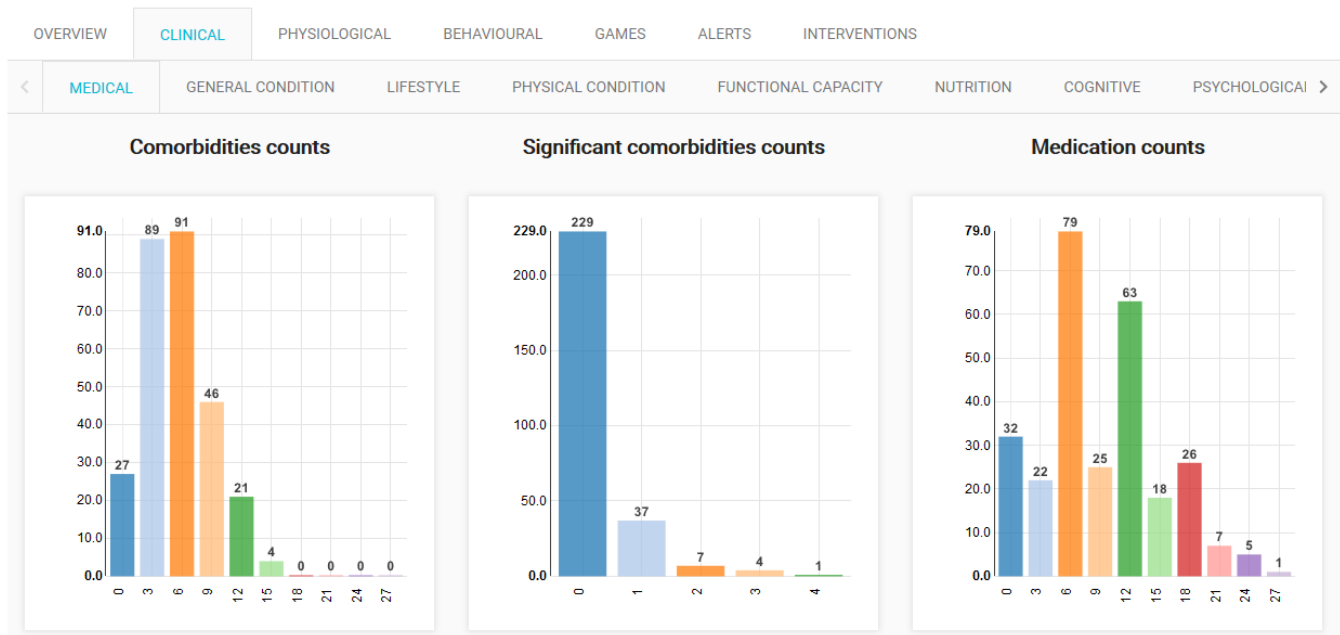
OVERVIEW CLINICAL PHYSIOLOGICAL BEHAVIOURAL GAMES ALERTS INTERVENTIONS

< MEDICAL GENERAL CONDITION LIFESTYLE PHYSICAL CONDITION FUNCTIONAL CAPACITY NUTRITION COGNITIVE PSYCHOLOGICAL >

Comorbidities counts

91.0
80.0
70.0
60.0
50.0
40.0
30.0
20.0
10.0
0.0

27 89 91 46 21 4 0 0 0 0

0 3 6 9 12 15 18 21 24 27

Significant comorbidities counts

229.0
200.0
150.0
100.0
50.0
0.0

229 37 7 4 1

0 1 2 3 4

Medication counts

79.0
70.0
60.0
50.0
40.0
30.0
20.0
10.0
0.0

32 22 79 25 63 18 26 7 5 1

0 3 6 9 12 15 18 21 24 27